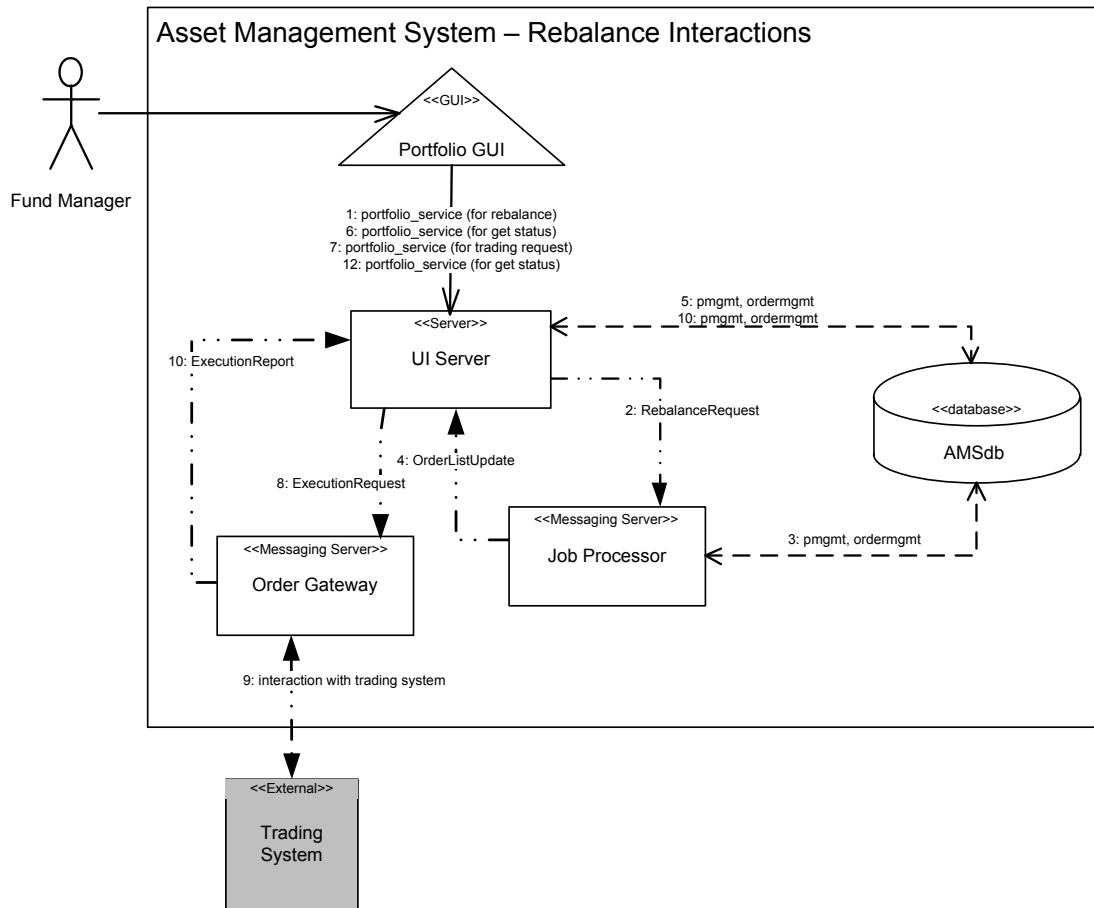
Asset Management System – Rebalance Interactions

Fund Manager

<<GUI>>
Portfolio GUI

1: portfolio_service (for rebalance)
6: portfolio_service (for get status)
7: portfolio_service (for trading request)
12: portfolio_service (for get status)

5: pmgmt, ordermgmt
10: pmgmt, ordermgmt

10: ExecutionReport

<<Server>>
UI Server

2: RebalanceRequest

<<database>>
AMSdb

4: OrderListUpdate

8: ExecutionRequest

<<Messaging Server>>
Job Processor

3: pmgmt, ordermgmt

<<Messaging Server>>
Order Gateway

9: interaction with trading system

<<External>>
Trading System